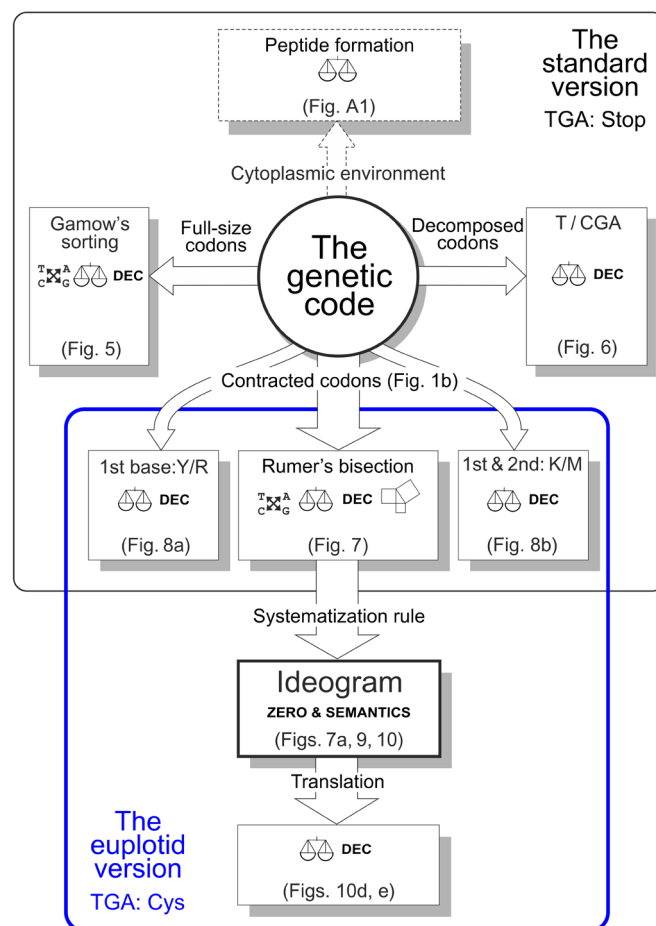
Peptide formation

(Fig. A1)

The standard version

TGA: Stop

Cytoplasmic environment

Gamow's sorting

T A
C G DEC

(Fig. 5)

Full-size codons

The genetic code

Decomposed codons

T / CGA

DEC

(Fig. 6)

Contracted codons (Fig. 1b)

1st base:Y/R

DEC

(Fig. 8a)

Rumer's bisection

T A
C G DEC

(Fig. 7)

1st & 2nd: K/M

DEC

(Fig. 8b)

Systematization rule

Ideogram

ZERO & SEMANTICS

(Figs. 7a, 9, 10)

Translation

DEC

(Figs. 10d, e)

The euplotid version

TGA: Cys